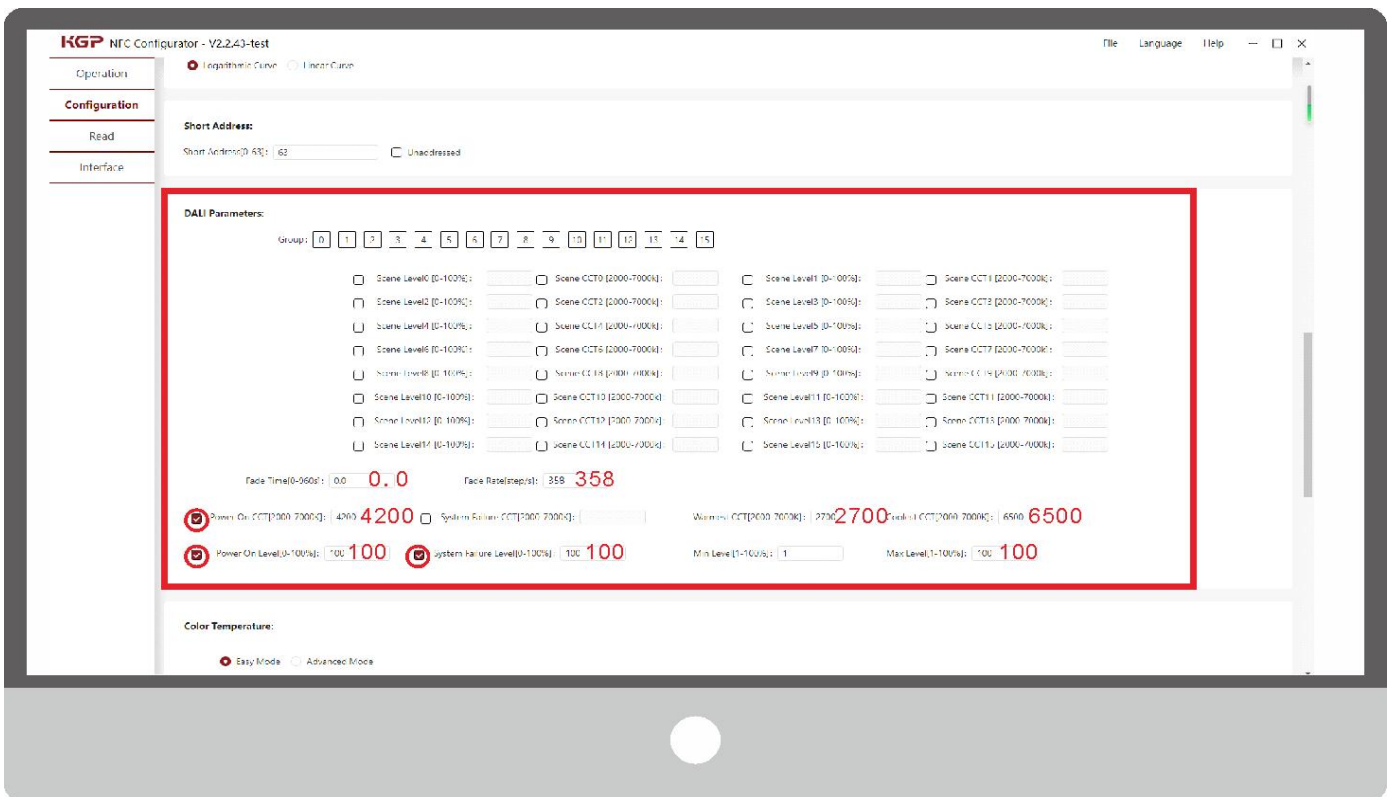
KGP NFC Configurator - V2.2.43-test

File Language Help

Operation
Configuration
Read
Interface

Logarithmic Curve Linear Curve

Short Address:
Short Address[0-63]: 63 Unaddressed

DALI Parameters:
Group: 0 1 2 3 4 5 6 7 8 9 10 11 12 13 14 15

Scene Level0 [0-100%]: Scene CCT0 [2000-7000k]: Scene Level1 [0-100%]: Scene CCT1 [2000-7000k]:
Scene Level2 [0-100%]: Scene CCT2 [2000-7000k]: Scene Level3 [0-100%]: Scene CCT3 [2000-7000k]:
Scene Level4 [0-100%]: Scene CCT4 [2000-7000k]: Scene Level5 [0-100%]: Scene CCT5 [2000-7000k]:
Scene Level6 [0-100%]: Scene CCT6 [2000-7000k]: Scene Level7 [0-100%]: Scene CCT7 [2000-7000k]:
Scene Level8 [0-100%]: Scene CCT8 [2000-7000k]: Scene Level9 [0-100%]: Scene CCT9 [2000-7000k]:
Scene Level10 [0-100%]: Scene CCT10 [2000-7000k]: Scene Level11 [0-100%]: Scene CCT11 [2000-7000k]:
Scene Level12 [0-100%]: Scene CCT12 [2000-7000k]: Scene Level13 [0-100%]: Scene CCT13 [2000-7000k]:
Scene Level14 [0-100%]: Scene CCT14 [2000-7000k]: Scene Level15 [0-100%]: Scene CCT15 [2000-7000k]:

Fade Time[0-960s]: 0.0 0.0 Fade Rate[step/s]: 358 358

Power On CCT[2000-7000K]: 4200 4200 System Failure CCT[2000-7000K]: Warmest CCT[2000-7000K]: 2700 2700 Coolest CCT[2000-7000K]: 6500 6500

Power On Level[0-100%]: 100 100 System Failure Level[0-100%]: 100 100 Min Level[1-100%]: 1 Max Level[1-100%]: 100 100

Color Temperature:

Easy Mode Advanced Mode